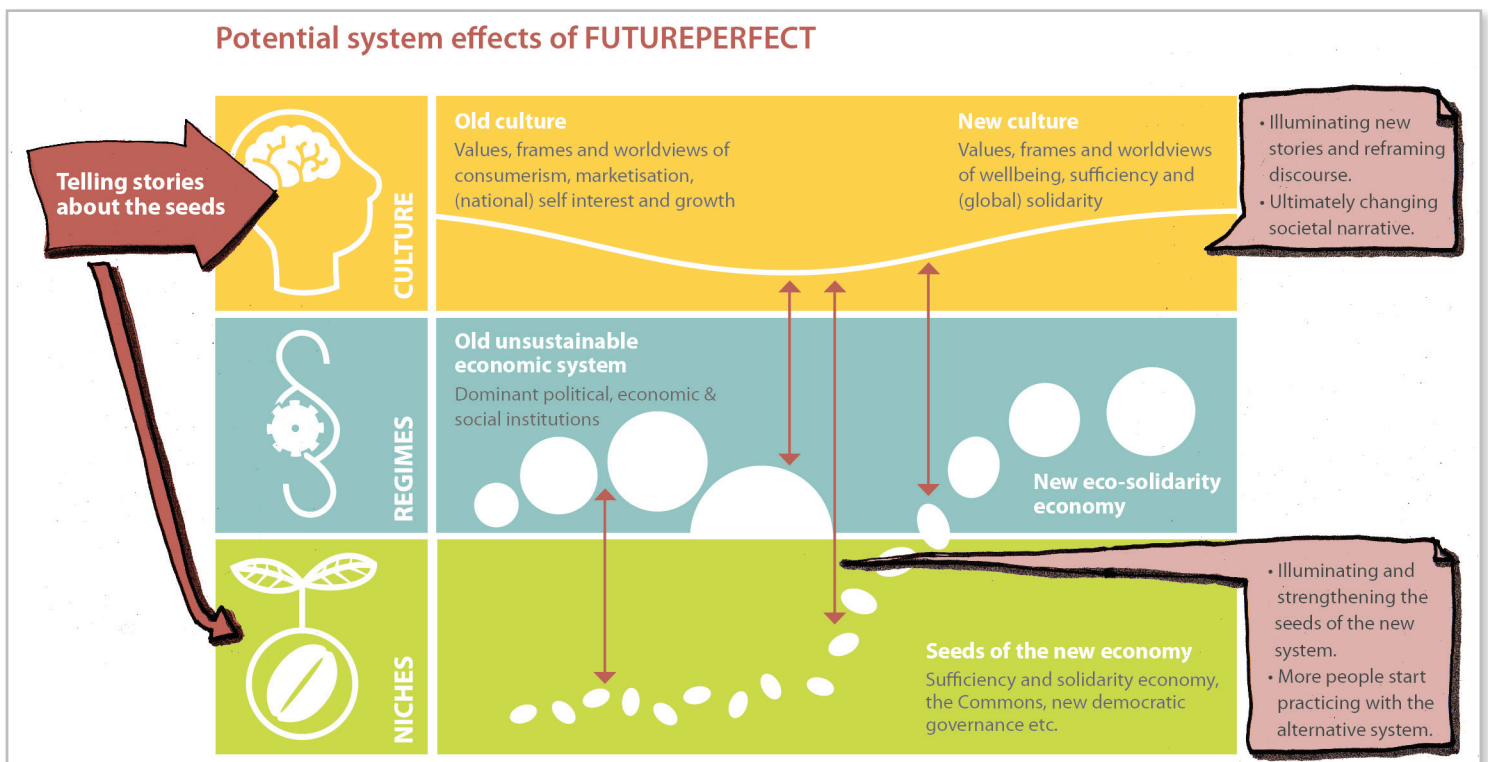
Potential system effects of FUTUREPERFECT

Telling stories about the seeds

CULTURE

Old culture
Values, frames and worldviews of consumerism, marketisation, (national) self interest and growth

New culture
Values, frames and worldviews of wellbeing, sufficiency and (global) solidarity

• Illuminating new stories and reframing discourse.
• Ultimately changing societal narrative.

REGIMES

Old unsustainable economic system
Dominant political, economic & social institutions

New eco-solidarity economy

NICHES

Seeds of the new economy
Sufficiency and solidarity economy, the Commons, new democratic governance etc.

• Illuminating and strengthening the seeds of the new system.
• More people start practicing with the alternative system.